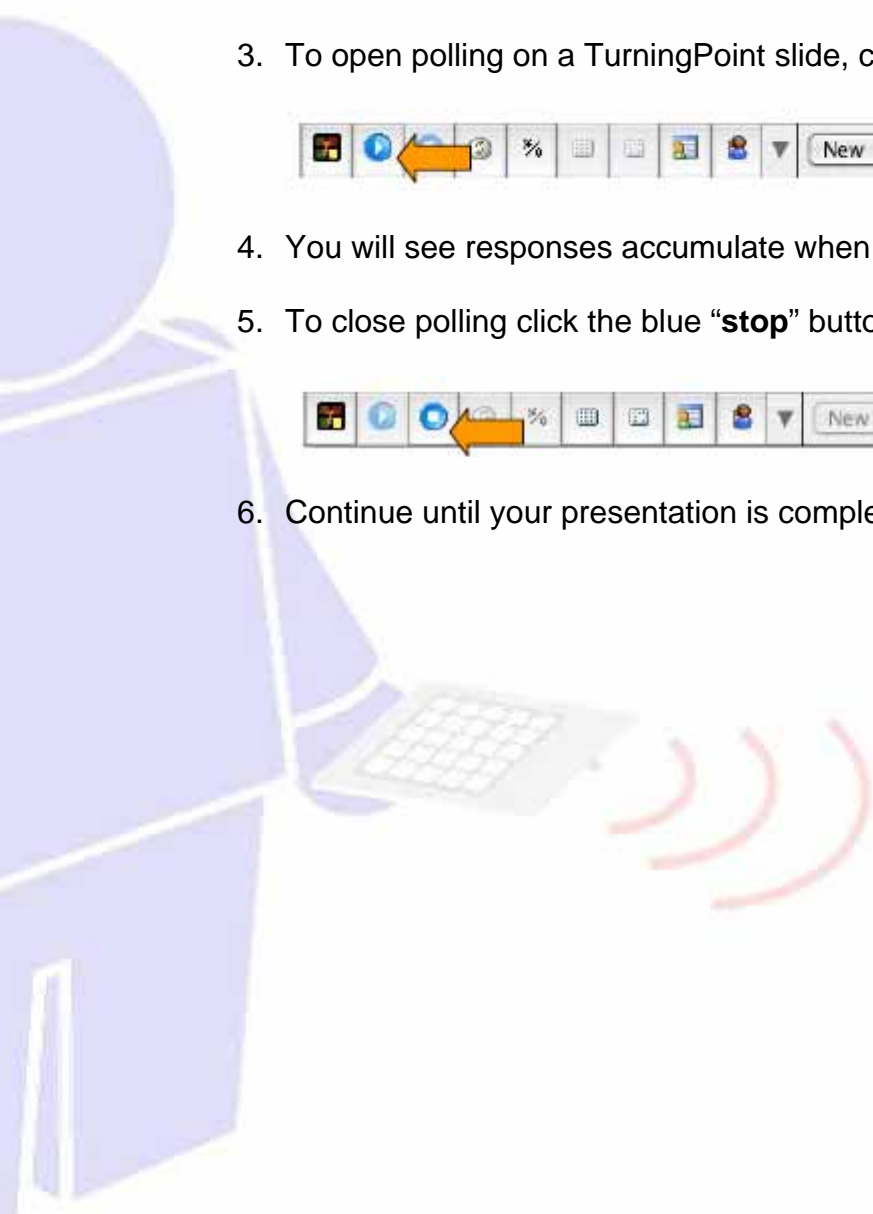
3. To open polling on a TurningPoint slide, c

%

New

4. You will see responses accumulate when

5. To close polling click the blue "**stop**" butto

%

New

6. Continue until your presentation is comple